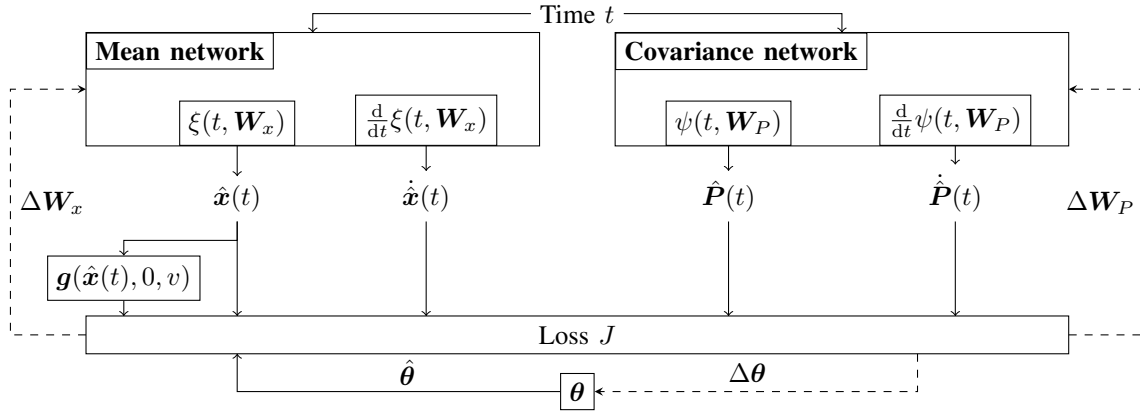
Time $t$

**Mean network**

$\xi(t, \boldsymbol{W}_x)$

$\frac{\mathrm{d}}{\mathrm{d}t}\xi(t, \boldsymbol{W}_x)$

**Covariance network**

$\psi(t, \boldsymbol{W}_P)$

$\frac{\mathrm{d}}{\mathrm{d}t}\psi(t, \boldsymbol{W}_P)$

$\Delta \boldsymbol{W}_x$

$\hat{\boldsymbol{x}}(t)$

$\dot{\hat{\boldsymbol{x}}}(t)$

$\hat{\boldsymbol{P}}(t)$

$\dot{\hat{\boldsymbol{P}}}(t)$

$\Delta \boldsymbol{W}_P$

$\boldsymbol{g}(\hat{\boldsymbol{x}}(t), 0, v)$

Loss $J$

$\hat{\boldsymbol{\theta}}$

$\Delta \boldsymbol{\theta}$

$\boldsymbol{\theta}$